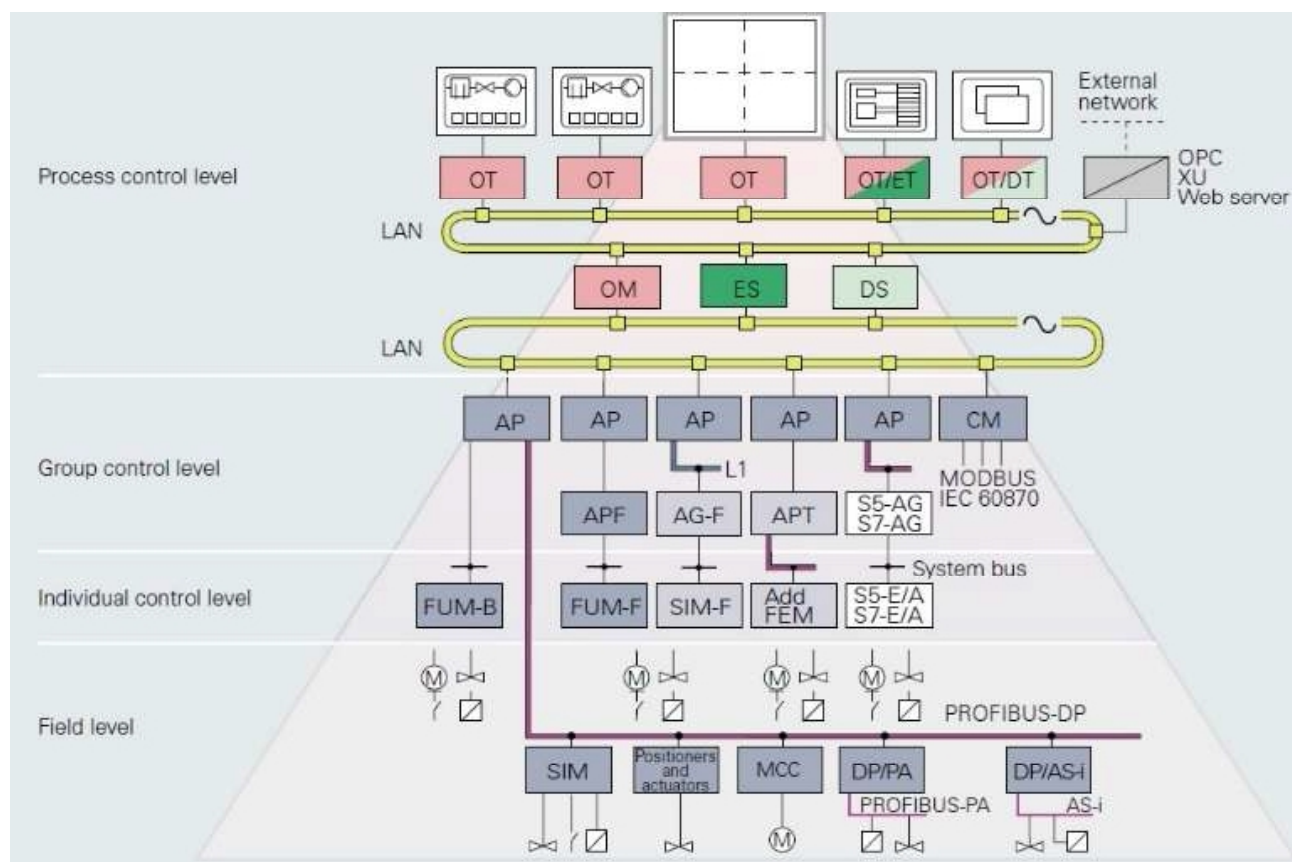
External network

Process control level

OT OT OT OT/ET OT/DT

OPC
XU
Web server

LAN

OM ES DS

LAN

AP AP AP AP AP CM

Group control level

L1

MODBUS
IEC 60870

APF AG-F APT S5-AG S7-AG

System bus

Individual control level

FUM-B FUM-F SIM-F Add FEM S5-E/A S7-E/A

M M M M

Field level

PROFIBUS-DP

SIM Positioners and actuators MCC DP/PA DP/AS-i

PROFIBUS-PA AS-i

M